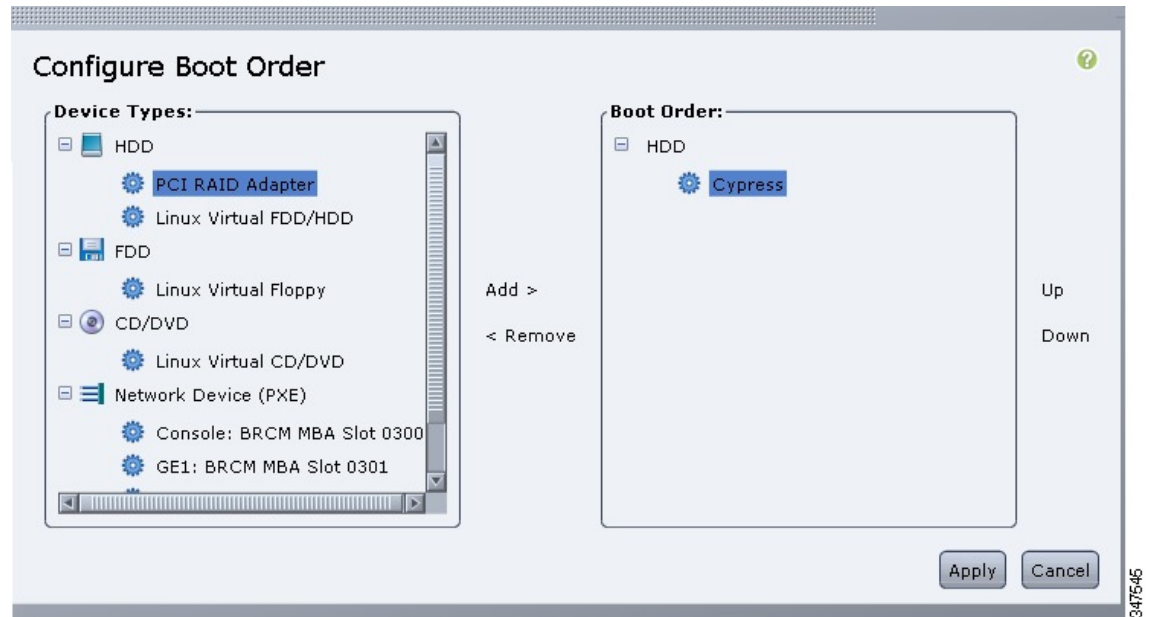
Configure Boot Order

Device Types:

HDD

PCI RAID Adapter

Linux Virtual FDD/HDD

FDD

Linux Virtual Floppy

CD/DVD

Linux Virtual CD/DVD

Network Device (PXE)

Console: BRCM MBA Slot 0300

GE1: BRCM MBA Slot 0301

Add >

< Remove

Boot Order:

HDD

Cypress

Up

Down

Apply

Cancel

347545